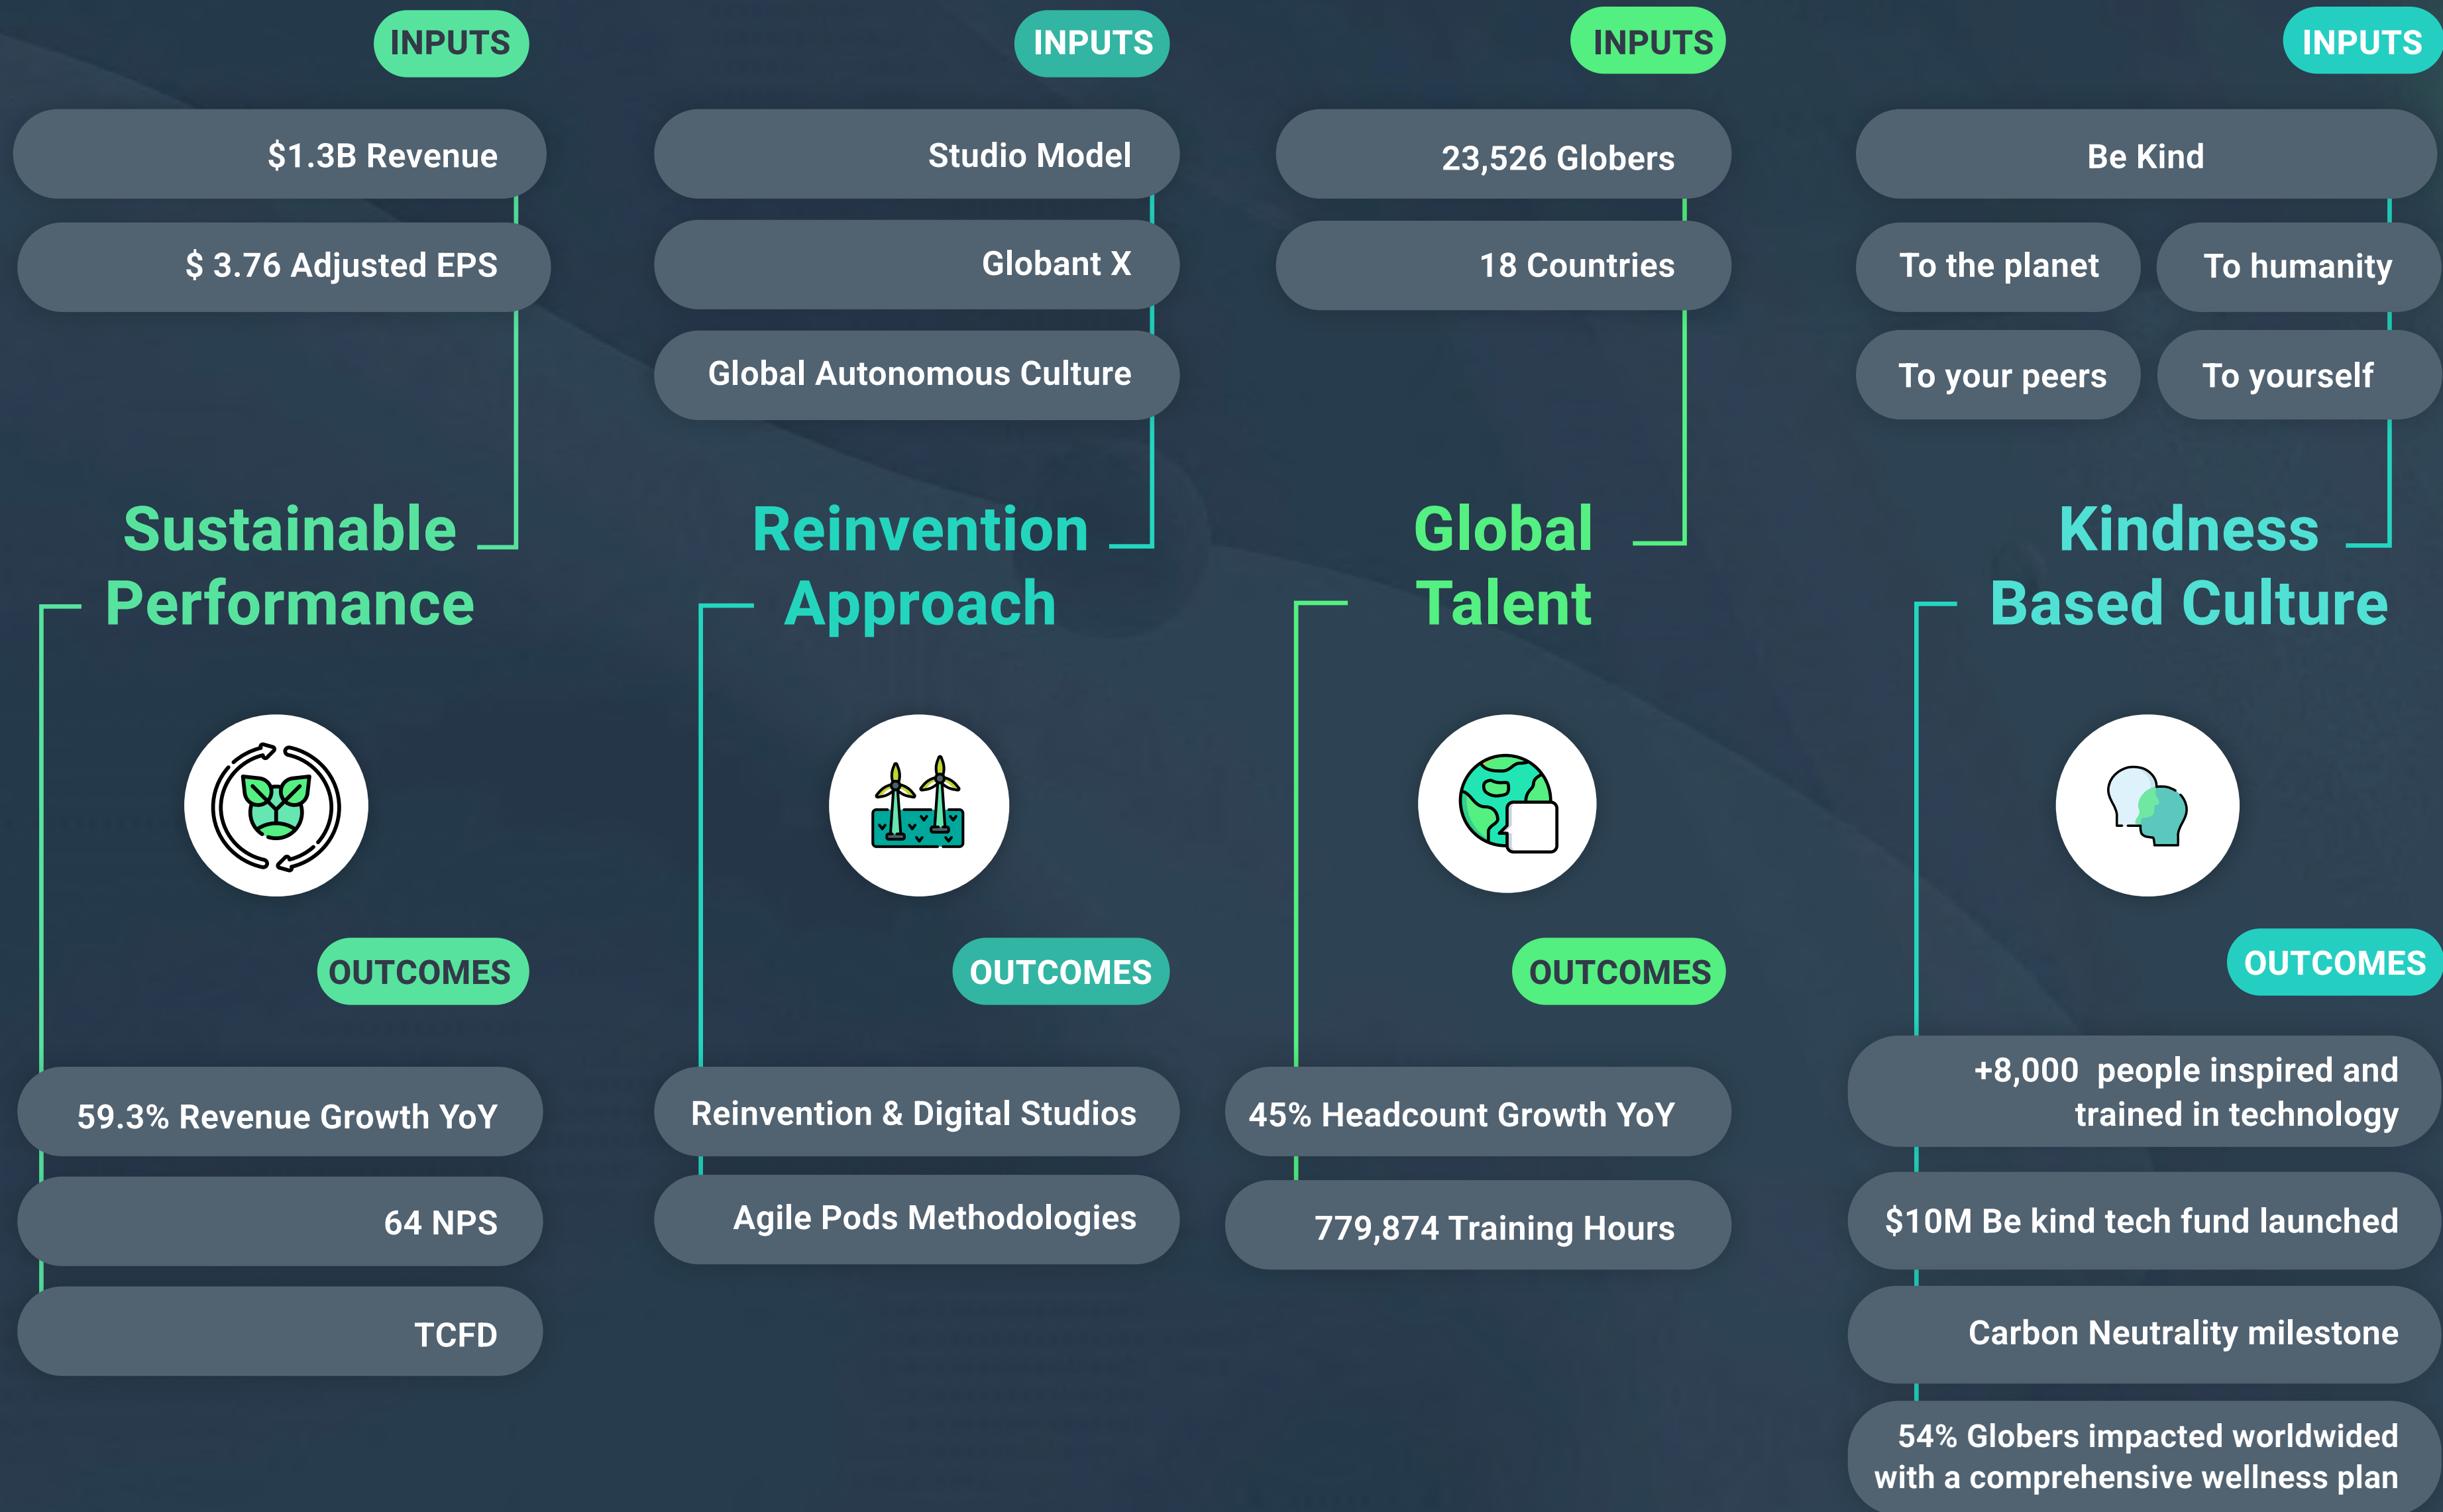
INPUTS

$1.3B Revenue

$ 3.76 Adjusted EPS

Sustainable Performance

OUTCOMES

59.3% Revenue Growth YoY

64 NPS

TCFD

INPUTS

Studio Model

Globant X

Global Autonomous Culture

Reinvention Approach

OUTCOMES

Reinvention & Digital Studios

Agile Pods Methodologies

INPUTS

23,526 Globers

18 Countries

Global Talent

OUTCOMES

45% Headcount Growth YoY

779,874 Training Hours

INPUTS

Be Kind

To the planet

To humanity

To your peers

To yourself

Kindness Based Culture

OUTCOMES

+8,000 people inspired and trained in technology

$10M Be kind tech fund launched

Carbon Neutrality milestone

54% Globers impacted worldwided with a comprehensive wellness plan